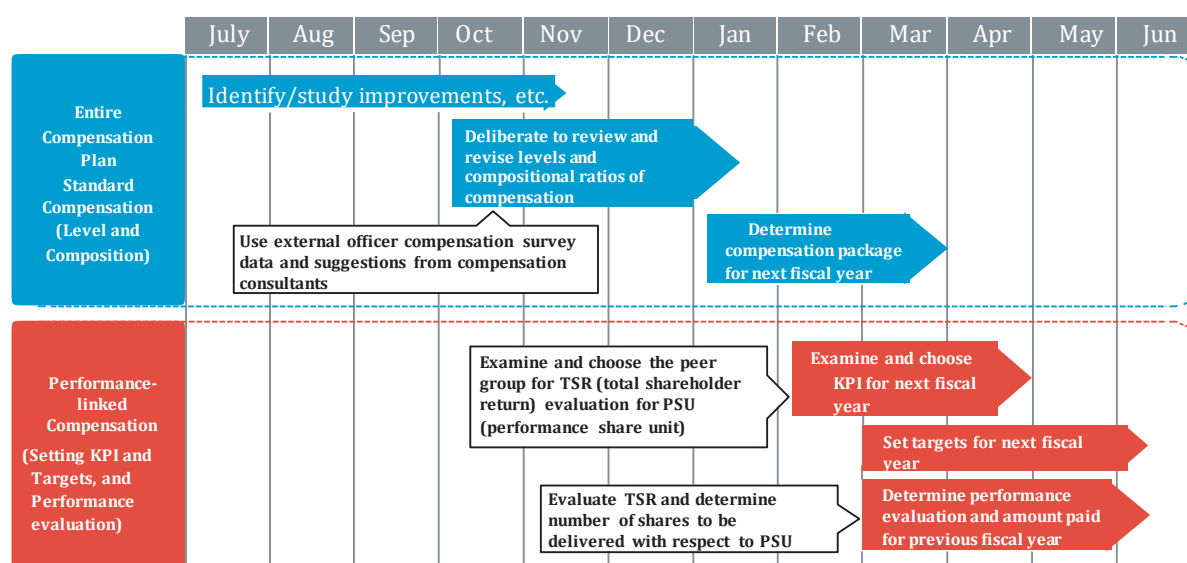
| July | Aug | Sep | Oct | Nov | Dec | Jan | Feb | Mar | Apr | May | Jun |
|---|---|---|---|---|---|---|---|---|---|---|---|

Entire Compensation Plan Standard Compensation (Level and Composition)

Identify/study improvements, etc.

Deliberate to review and revise levels and compositional ratios of compensation

Use external officer compensation survey data and suggestions from compensation consultants

Determine compensation package for next fiscal year

Performance-linked Compensation

(Setting KPI and Targets, and Performance evaluation)

Examine and choose the peer group for TSR (total shareholder return) evaluation for PSU (performance share unit)

Examine and choose KPI for next fiscal year

Set targets for next fiscal year

Evaluate TSR and determine number of shares to be delivered with respect to PSU

Determine performance evaluation and amount paid for previous fiscal year